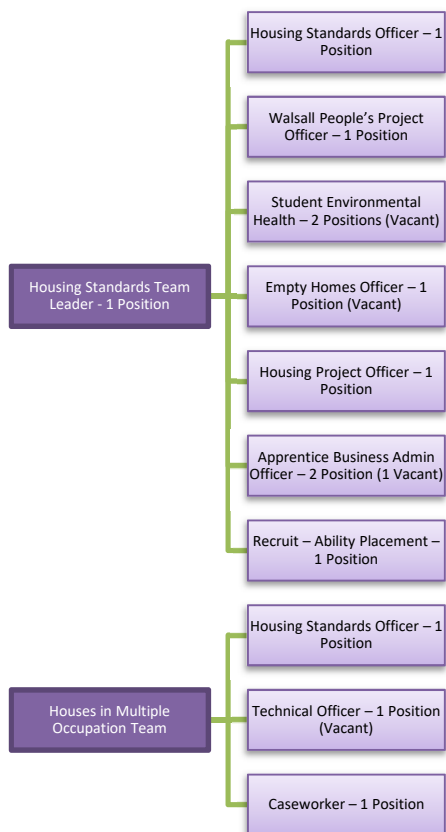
Housing Standards Team Leader - 1 Position

Housing Standards Officer – 1 Position

Walsall People's Project Officer – 1 Position

Student Environmental Health – 2 Positions (Vacant)

Empty Homes Officer – 1 Position (Vacant)

Housing Project Officer – 1 Position

Apprentice Business Admin Officer – 2 Position (1 Vacant)

Recruit – Ability Placement – 1 Position

Houses in Multiple Occupation Team

Housing Standards Officer – 1 Position

Technical Officer – 1 Position (Vacant)

Caseworker – 1 Position